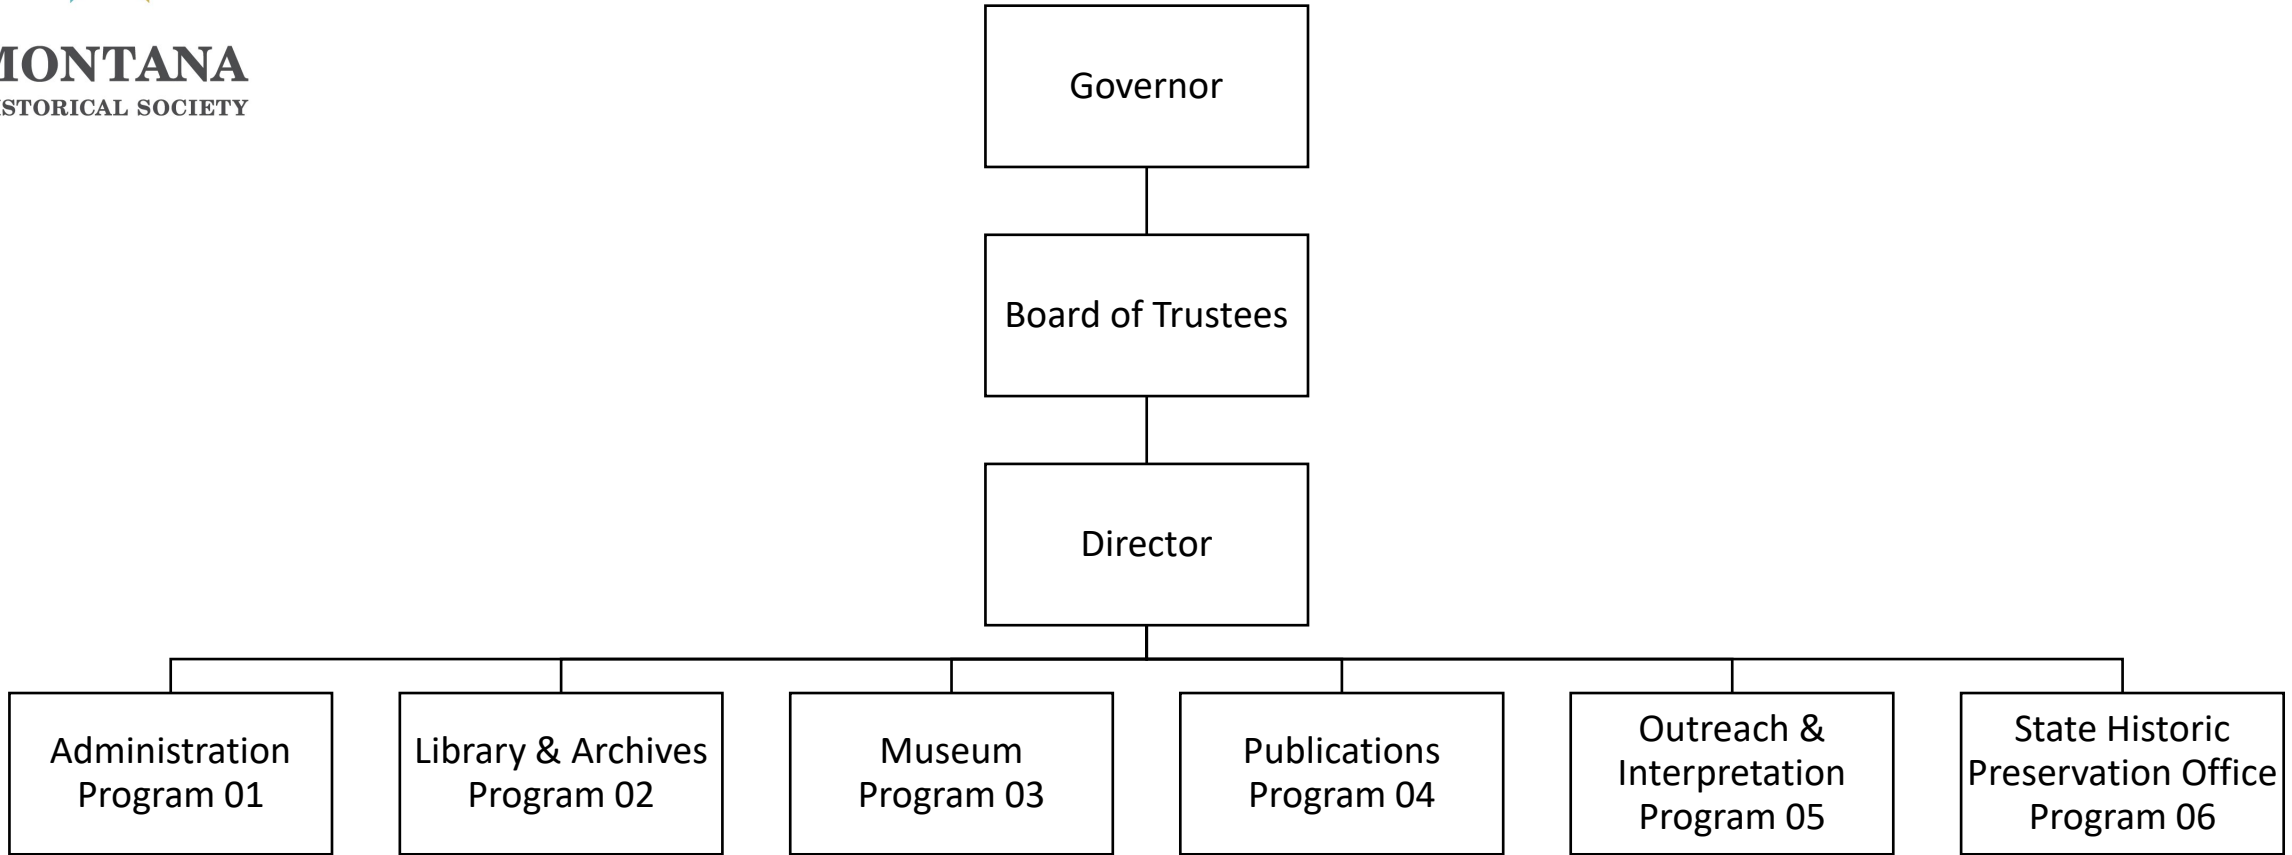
MONTANA
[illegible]STORICAL SOCIETY

Governor

Board of Trustees

Director

Administration Program 01

Library & Archives Program 02

Museum Program 03

Publications Program 04

Outreach & Interpretation Program 05

State Historic Preservation Office Program 06